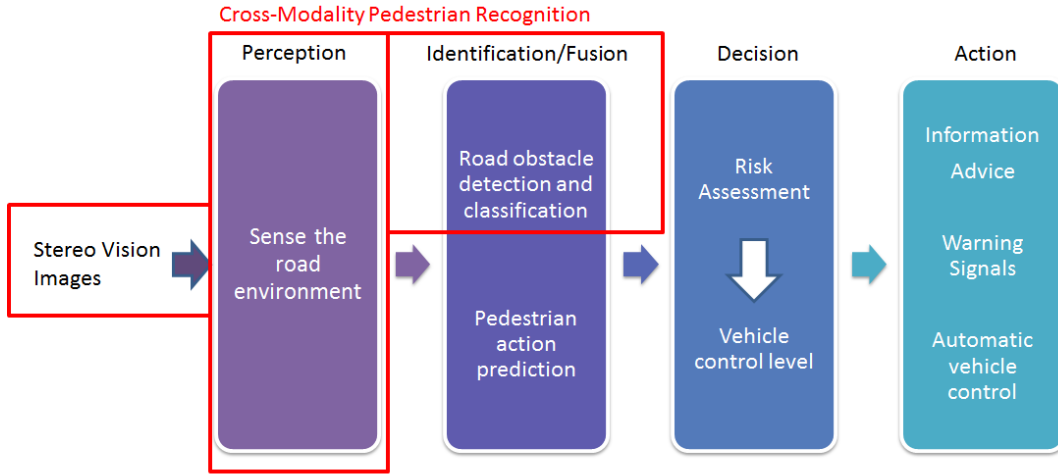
Cross-Modality Pedestrian Recognition

Perception

Identification/Fusion

Decision

Action

Stereo Vision Images

Sense the road environment

Road obstacle detection and classification

Pedestrian action prediction

Risk Assessment

Vehicle control level

Information

Advice

Warning Signals

Automatic vehicle control